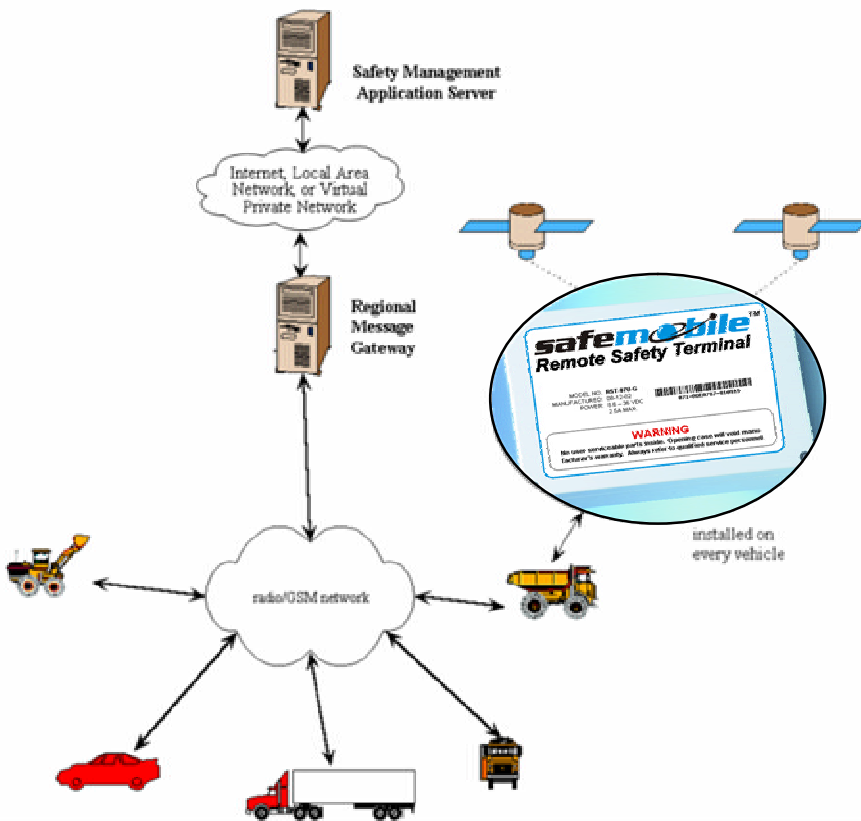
Safety Management Application Server

Internet, Local Area Network, or Virtual Private Network

Regional Message Gateway

safemobile™
Remote Safety Terminal

MODEL NO. RST-870-G
MANUFACTURED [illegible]
POWER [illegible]

WARNING
No user serviceable parts inside. Opening case will void manufacturer's warranty. Always refer to qualified service personnel.

installed on every vehicle

radio/GSM network